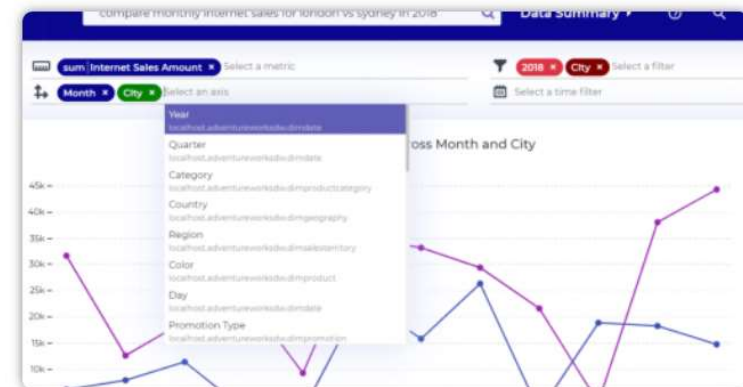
compare monthly internet sales for london vs sydney in 2018

Data Summary ▾

sum Internet Sales Amount × Select a metric

2018 × City × Select a filter

Month × City × Select an axis

Select a time filter

Year
localhost.adventureworksdw.dimdate
Quarter
localhost.adventureworksdw.dimdate
Category
localhost.adventureworksdw.dimproductcategory
Country
localhost.adventureworksdw.dimgeography
Region
localhost.adventureworksdw.dimsalesterritory
Color
localhost.adventureworksdw.dimproduct
Day
localhost.adventureworksdw.dimdate
Promotion Type
localhost.adventureworksdw.dimpromotion

ross Month and City

45k
40k
35k
30k
25k
20k
15k
10k